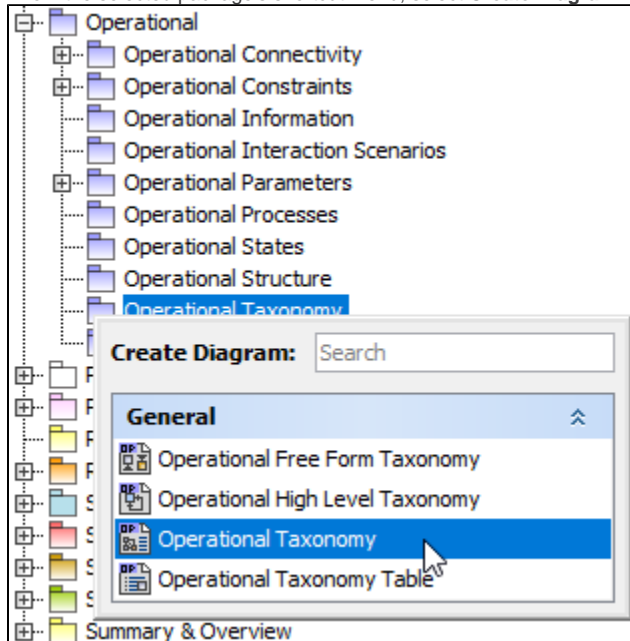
Operational
Operational Connectivity
Operational Constraints
Operational Information
Operational Interaction Scenarios
Operational Parameters
Operational Processes
Operational States
Operational Structure
Operational Taxonomy

Create Diagram: Search

General
Operational Free Form Taxonomy
Operational High Level Taxonomy
Operational Taxonomy
Operational Taxonomy Table

Summary & Overview